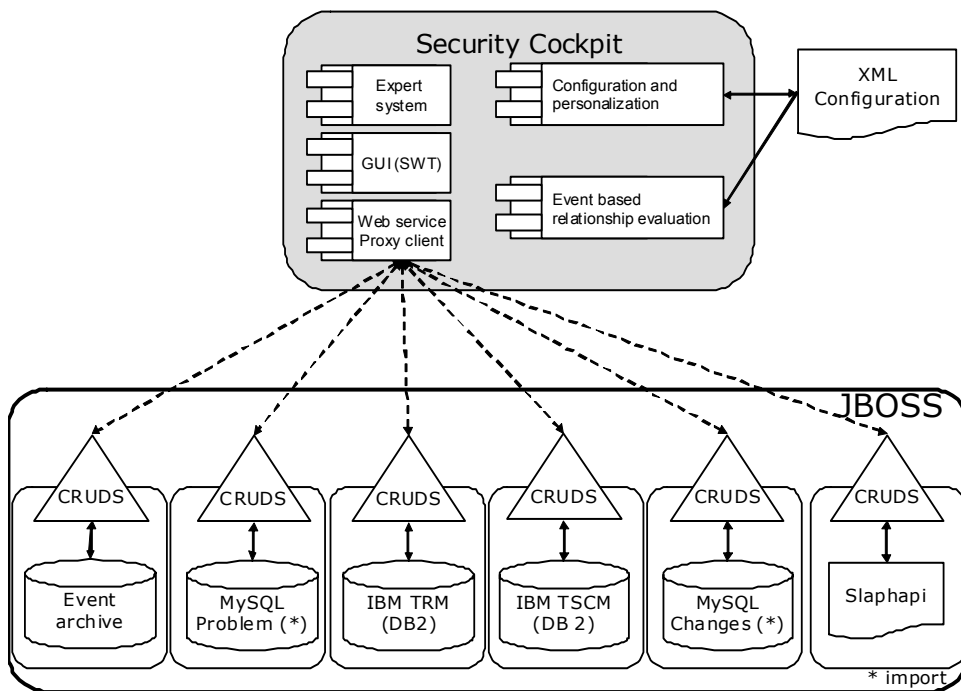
Security Cockpit

Expert system

GUI(SWT)

Web service Proxy client

Configuration and personalization

Event based relationship evaluation

XML Configuration

JBOSS

CRUDS

Event archive

CRUDS

MySQL Problem (*)

CRUDS

IBM TRM (DB2)

CRUDS

IBM TSCM (DB 2)

CRUDS

MySQL Changes (*)

CRUDS

Slaphapi

* import